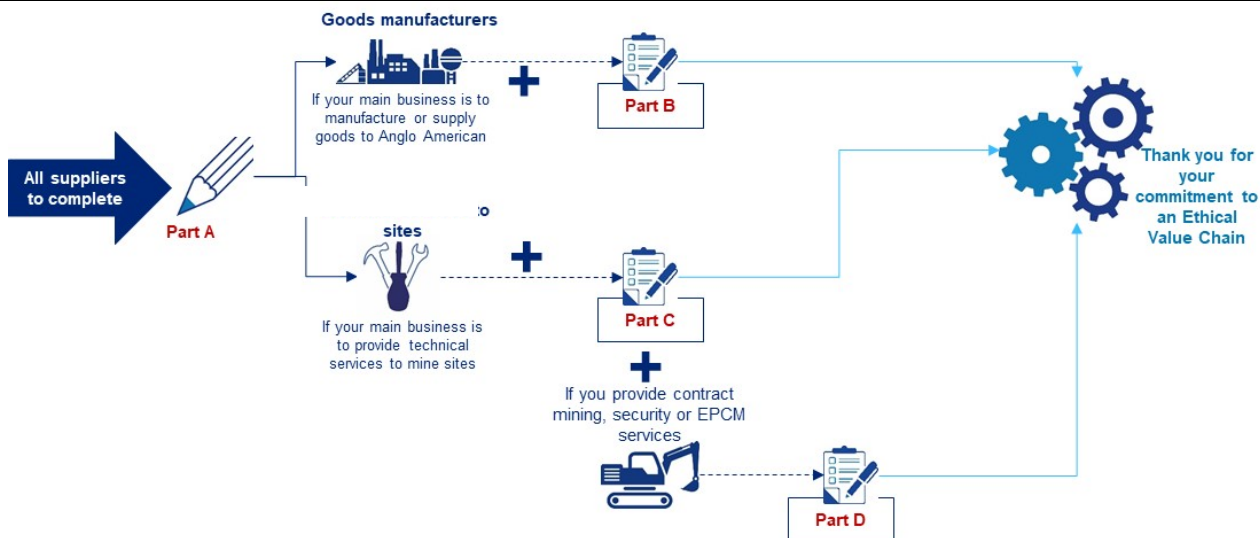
Goods manufacturers

If your main business is to manufacture or supply goods to Anglo American

Part B

All suppliers to complete

Part A

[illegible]o sites

If your main business is to provide technical services to mine sites

Part C

If you provide contract mining, security or EPCM services

Part D

Thank you for your commitment to an Ethical Value Chain